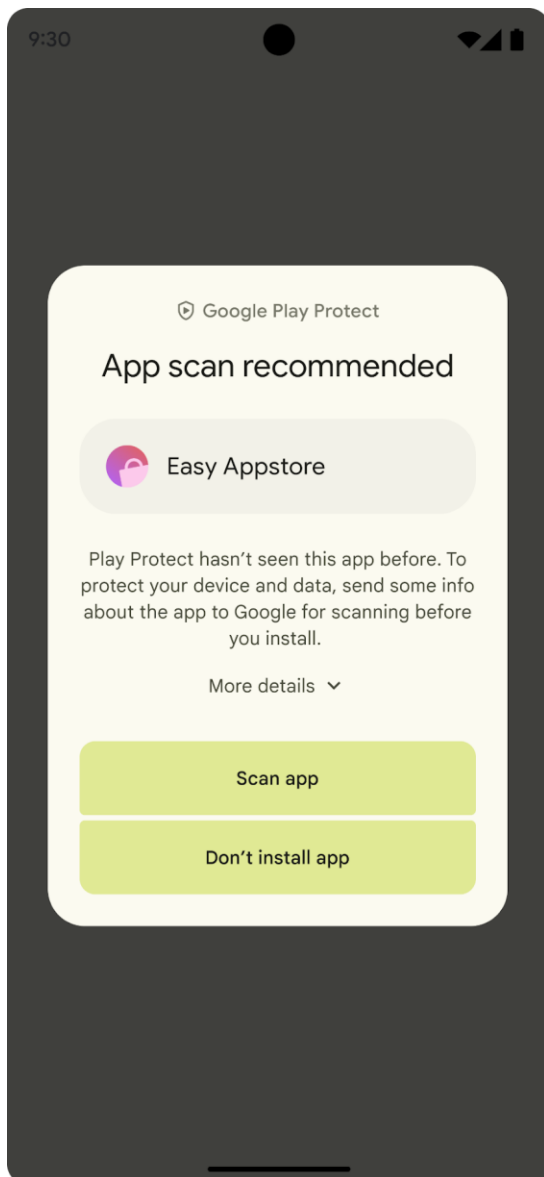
9:30

Google Play Protect

App scan recommended

Easy Appstore

Play Protect hasn’t seen this app before. To protect your device and data, send some info about the app to Google for scanning before you install.

More details

Scan app

Don’t install app